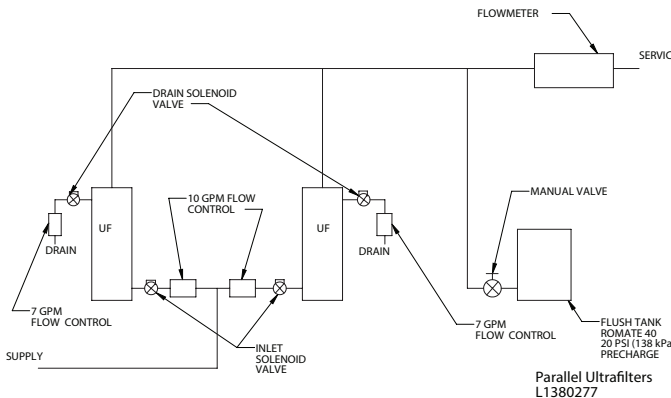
FLOWMETER

SERVIC

DRAIN SOLENOID VALVE

MANUAL VALVE

10 GPM FLOW CONTROL

UF

UF

DRAIN

DRAIN

7 GPM FLOW CONTROL

7 GPM FLOW CONTROL

FLUSH TANK ROMATE 40 20 PSI (138 kPa PRECHARGE

SUPPLY

INLET SOLENOID VALVE

Parallel Ultrafilters L1380277